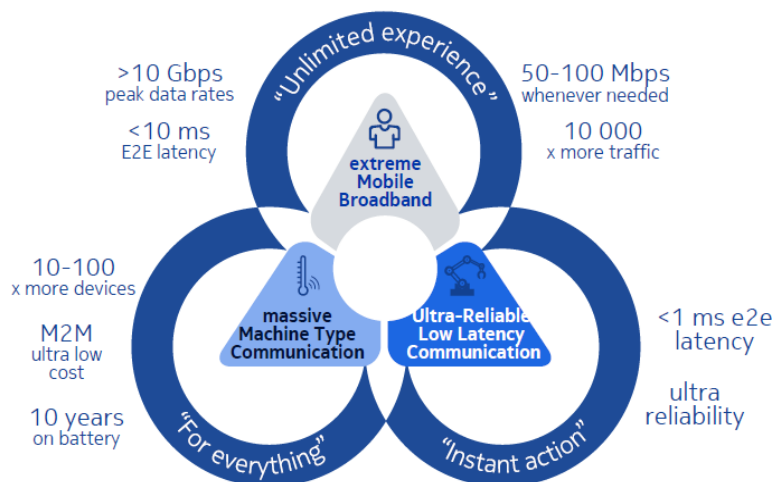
“Unlimited experience”

>10 Gbps
peak data rates

<10 ms
E2E latency

50-100 Mbps
whenever needed

10 000
x more traffic

extreme
Mobile
Broadband

10-100
x more devices

M2M
ultra low
cost

10 years
on battery

massive
Machine Type
Communication

Ultra-Reliable
Low Latency
Communication

<1 ms e2e
latency

ultra
reliability

“For everything”

“Instant action”